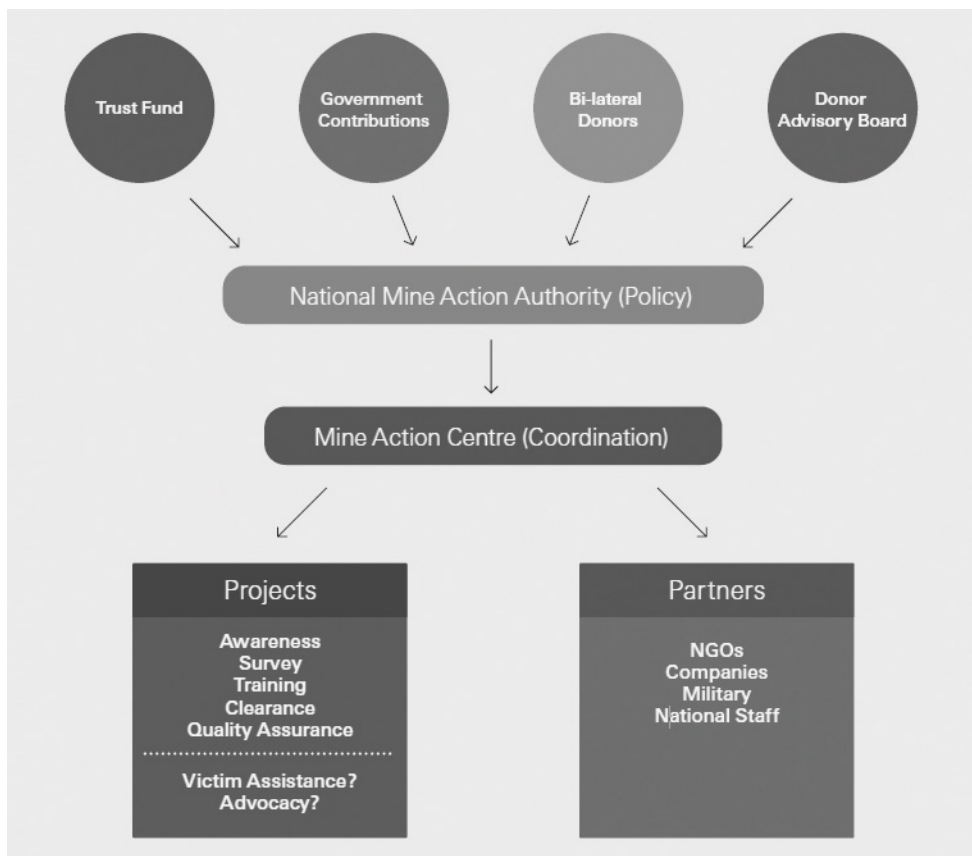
Trust Fund

Government Contributions

Bi-lateral Donors

Donor Advisory Board

National Mine Action Authority (Policy)

Mine Action Centre (Coordination)

Projects

Awareness
Survey
Training
Clearance
Quality Assurance

Victim Assistance?
Advocacy?

Partners

NGOs
Companies
Military
National Staff